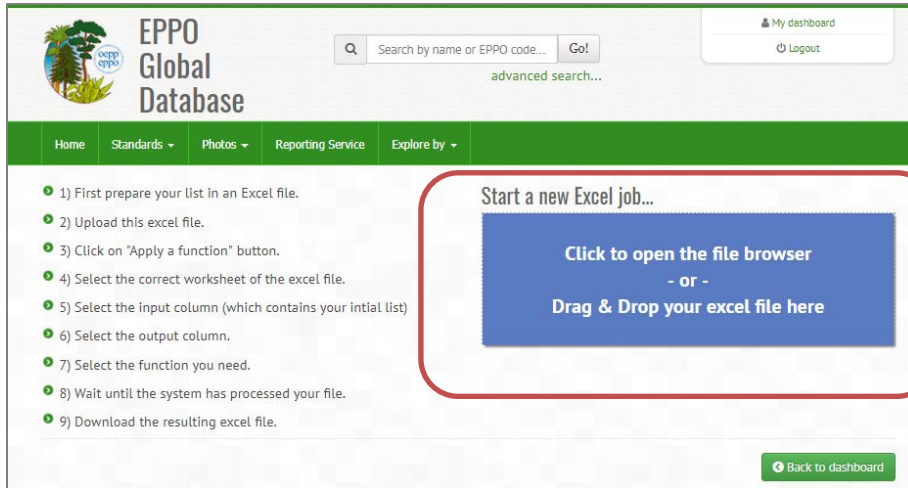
oepp eppo

EPPO Global Database

Search by name or EPPO code... Go!

advanced search...

My dashboard

Logout

Home Standards Photos Reporting Service Explore by

1) First prepare your list in an Excel file.

2) Upload this excel file.

3) Click on "Apply a function" button.

4) Select the correct worksheet of the excel file.

5) Select the input column (which contains your intial list)

6) Select the output column.

7) Select the function you need.

8) Wait until the system has processed your file.

9) Download the resulting excel file.

Start a new Excel job...

Click to open the file browser
- or -
Drag & Drop your excel file here

Back to dashboard